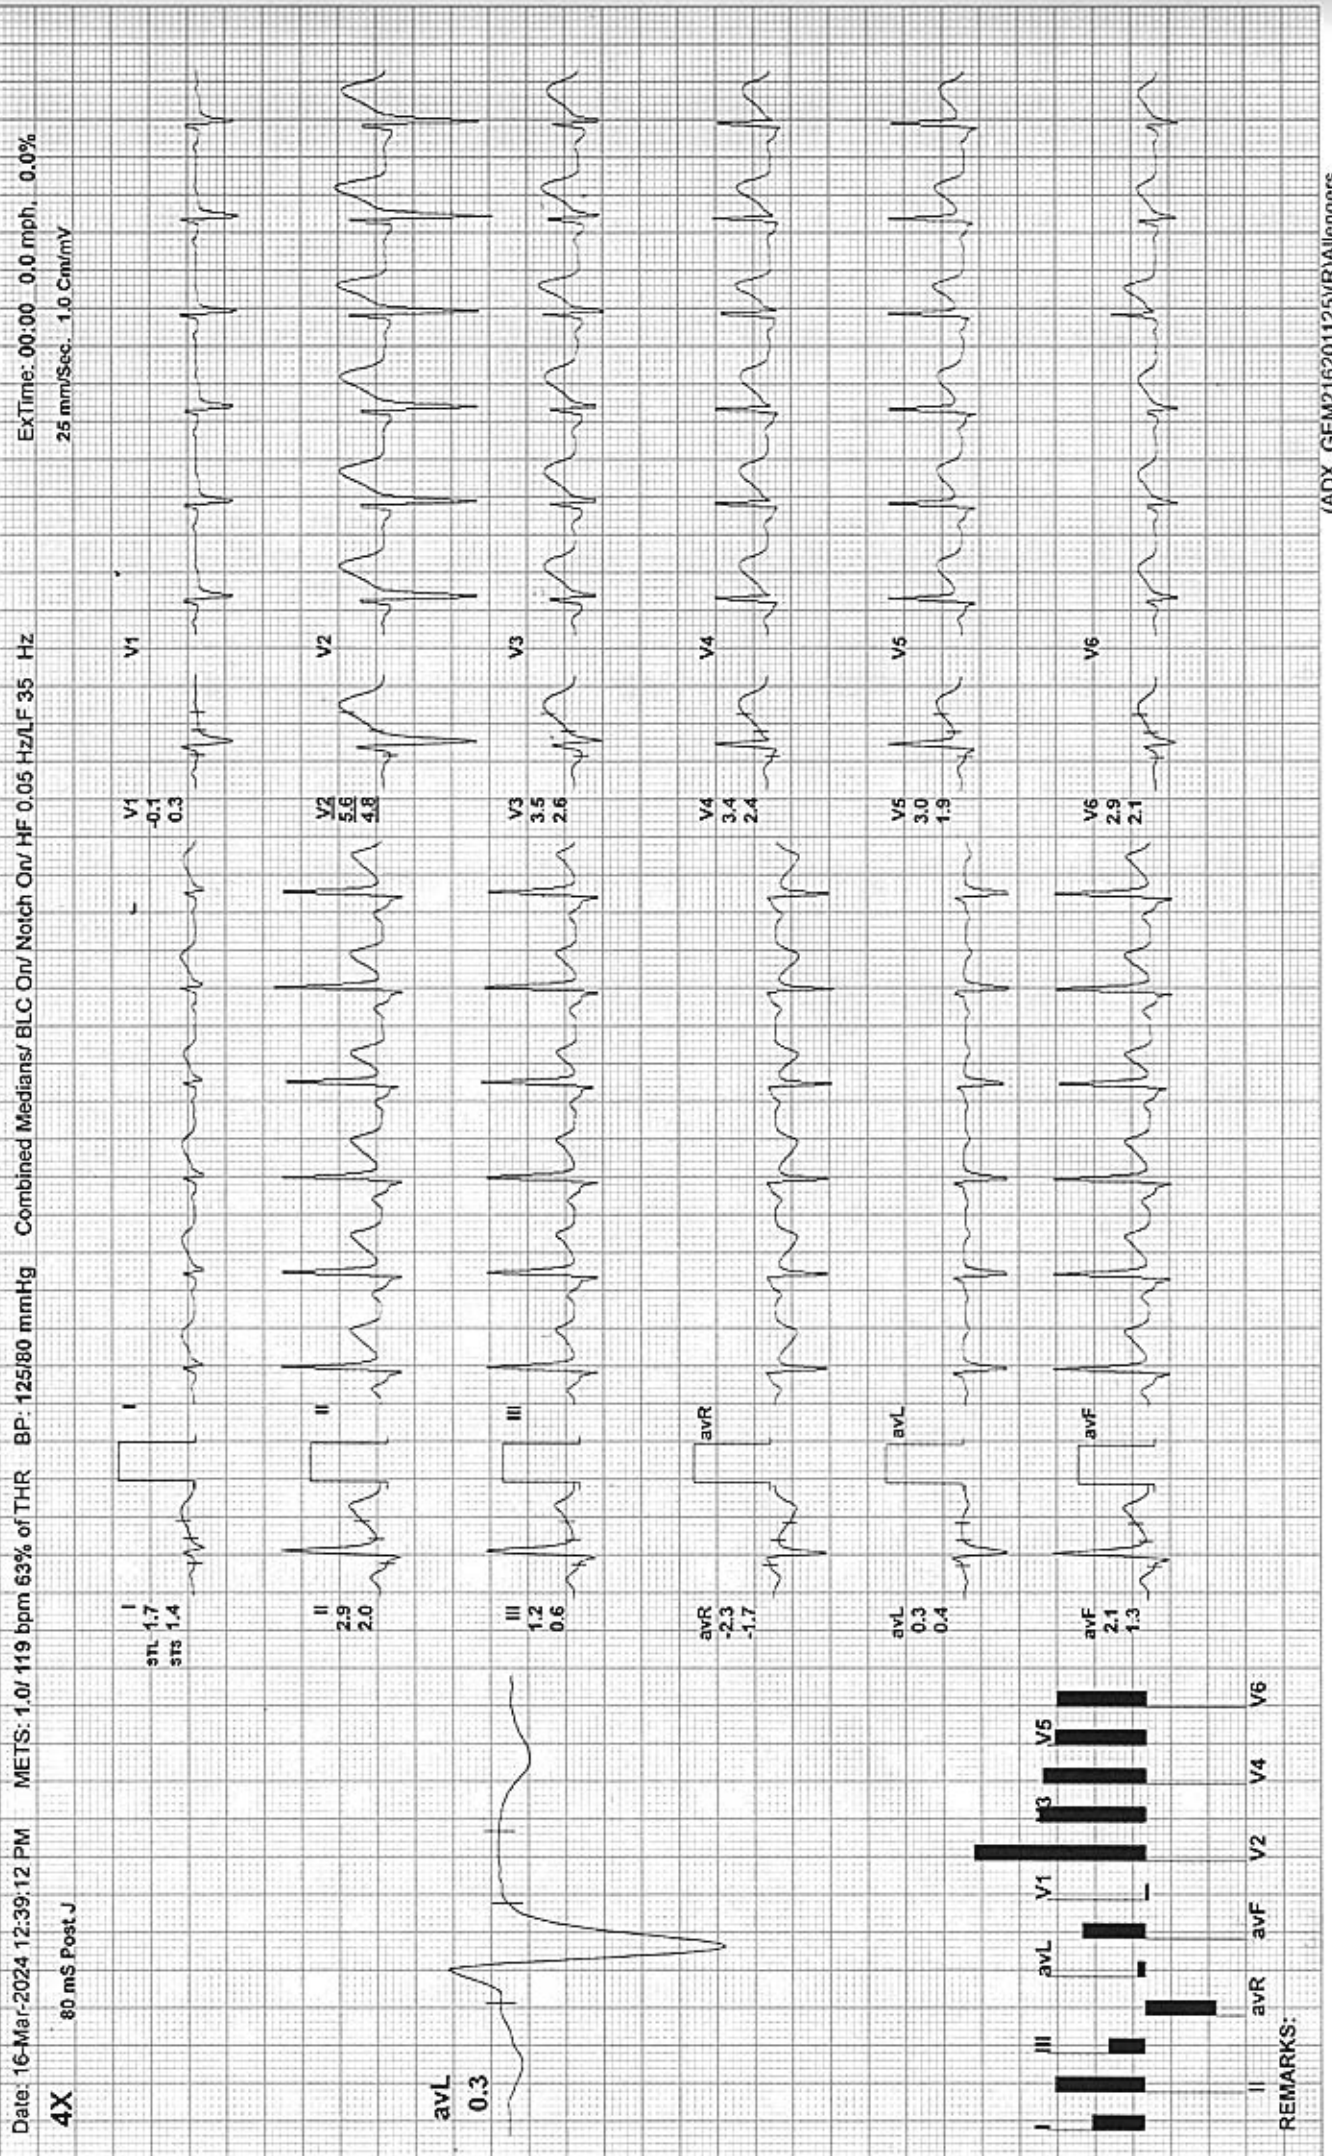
Date: 16-Mar-2024 12:39:12 PM METS: 1.0/ 119 bpm 63% of THR BP: 125/80 mmHg Combined Medians/ BLC On/ Notch On/ HF 0.05 Hz/LF 35 Hz ExTime: 00:00 0.0 mph, 0.0%

4X 80 mS Post J 25 mm/Sec. 1.0 Cm/mV

avL
0.3

I
STL 1.7
STS 1.4

I

II
2.9
2.0

II

III
1.2
0.6

III

avR
-2.3
-1.7

avR

avL
0.3
0.4

avL

avF
2.1
1.3

avF

V1
-0.1
0.3

V1

V2
5.6
4.8

V2

V3
3.5
2.6

V3

V4
3.4
2.4

V4

V5
3.0
1.9

V5

V6
2.9
2.1

V6

I II III avR avL avF V1 V2 V3 V4 V5 V6

REMARKS:

(ADX_GEM216201125V/R)Allegers